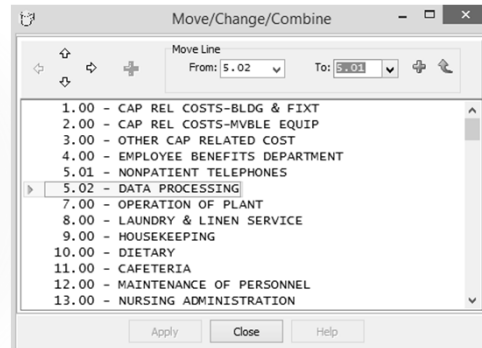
Move/Change/Combine

Move Line
From: 5.02
To: 5.01

1.00 - CAP REL COSTS-BLDG & FIXT
2.00 - CAP REL COSTS-MVBLE EQUIP
3.00 - OTHER CAP RELATED COST
4.00 - EMPLOYEE BENEFITS DEPARTMENT
5.01 - NONPATIENT TELEPHONES
5.02 - DATA PROCESSING
7.00 - OPERATION OF PLANT
8.00 - LAUNDRY & LINEN SERVICE
9.00 - HOUSEKEEPING
10.00 - DIETARY
11.00 - CAFETERIA
12.00 - MAINTENANCE OF PERSONNEL
13.00 - NURSING ADMINISTRATION

Apply
Close
Help